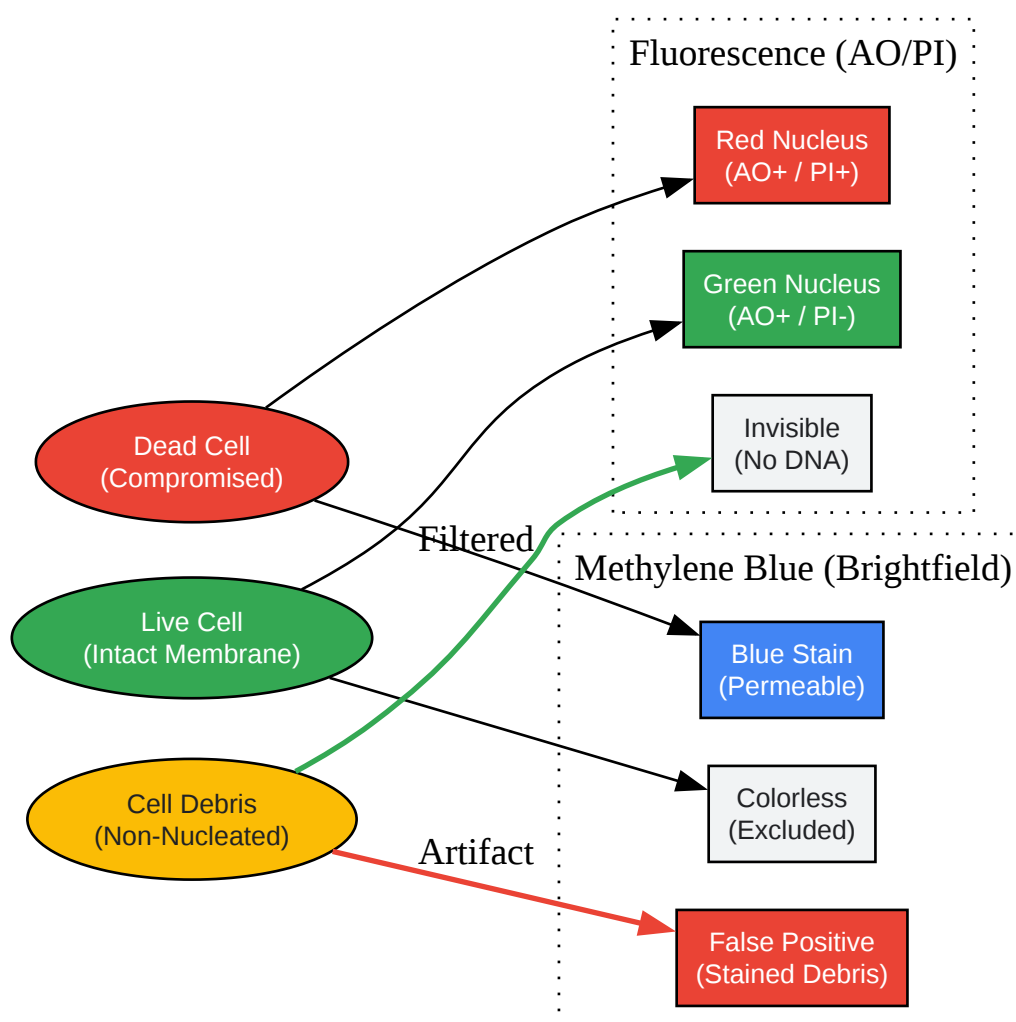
Fluorescence (AO/PI)

Red Nucleus
(AO+ / PI+)

Green Nucleus
(AO+ / PI-)

Invisible
(No DNA)

Dead Cell
(Compromised)

Filtered

Methylene Blue (Brightfield)

Live Cell
(Intact Membrane)

Blue Stain
(Permeable)

Cell Debris
(Non-Nucleated)

Colorless
(Excluded)

Artifact

False Positive
(Stained Debris)